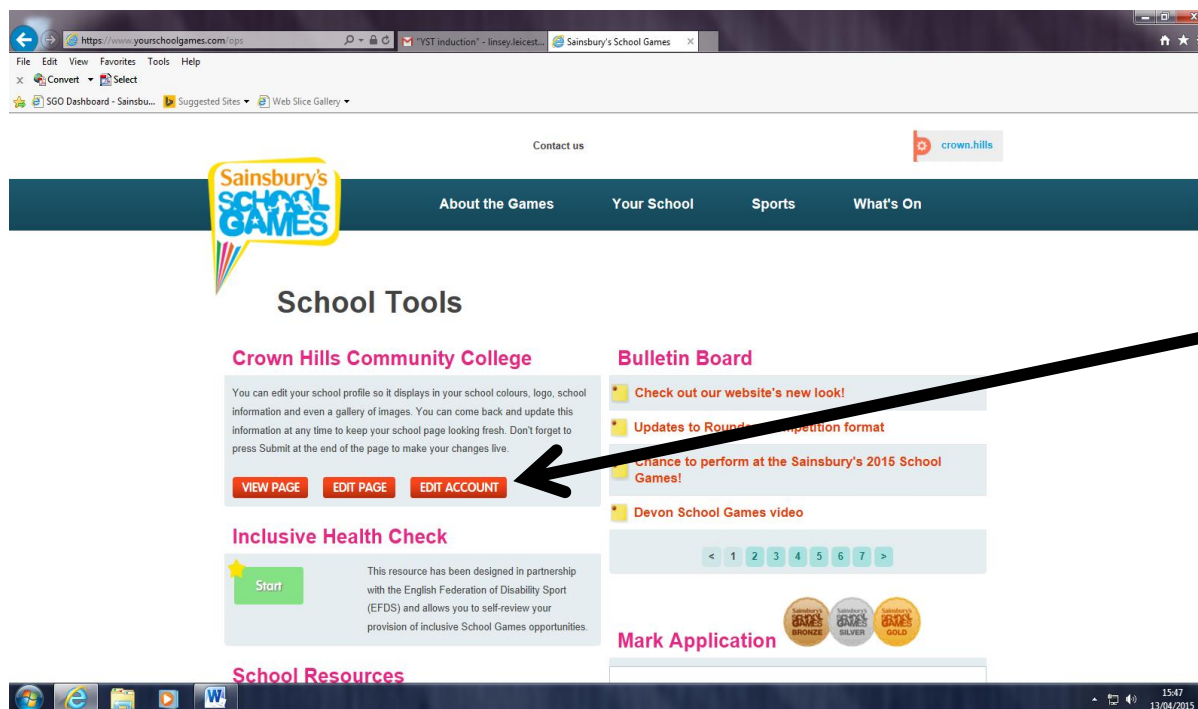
https://www.yourschoolgames.com/ops
"YST induction" - linsey.leicest...
Sainsbury's School Games
File Edit View Favorites Tools Help
Convert Select
SGO Dashboard - Sainsbu... Suggested Sites Web Slice Gallery

Contact us
crown.hills

Sainsbury's SCHOOL GAMES

About the Games
Your School
Sports
What's On

School Tools

Crown Hills Community College

You can edit your school profile so it displays in your school colours, logo, school information and even a gallery of images. You can come back and update this information at any time to keep your school page looking fresh. Don't forget to press Submit at the end of the page to make your changes live.

VIEW PAGE
EDIT PAGE
EDIT ACCOUNT

Inclusive Health Check

Start

This resource has been designed in partnership with the English Federation of Disability Sport (EFDS) and allows you to self-review your provision of inclusive School Games opportunities.

School Resources

Bulletin Board

Check out our website's new look!
Updates to Round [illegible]petition format
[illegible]hance to perform at the Sainsbury's 2015 School Games!
Devon School Games video

< 1 2 3 4 5 6 7 >

Mark Application

Sainsbury's SCHOOL GAMES BRONZE
Sainsbury's SCHOOL GAMES SILVER
Sainsbury's SCHOOL GAMES GOLD

15:47
13/04/2015